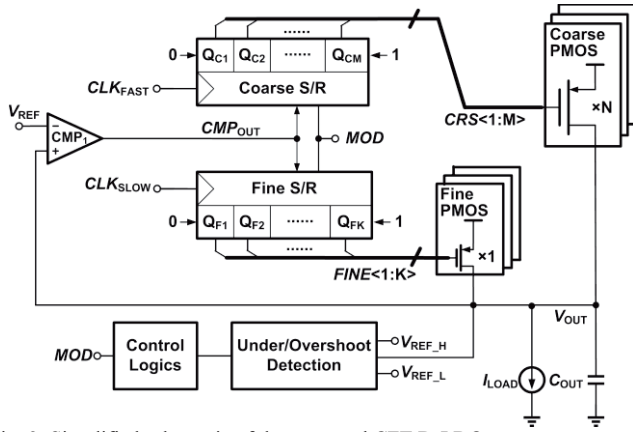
0 $Q_{C1}$ $Q_{C2}$ ...... $Q_{CM}$ 1

$CLK_{FAST}$ Coarse S/R

Coarse PMOS

×N

$V_{REF}$

$CMP_1$

$CMP_{OUT}$

MOD

CRS<1:M>

$CLK_{SLOW}$ Fine S/R

0 $Q_{F1}$ $Q_{F2}$ ...... $Q_{FK}$ 1

Fine PMOS

×1

FINE<1:K>

$V_{OUT}$

MOD Control Logics

Under/Overshoot Detection

$V_{REF\_H}$

$V_{REF\_L}$

$I_{LOAD}$ $C_{OUT}$

Fig. 2. Simplified schematic of the proposed CTFD-LDO.